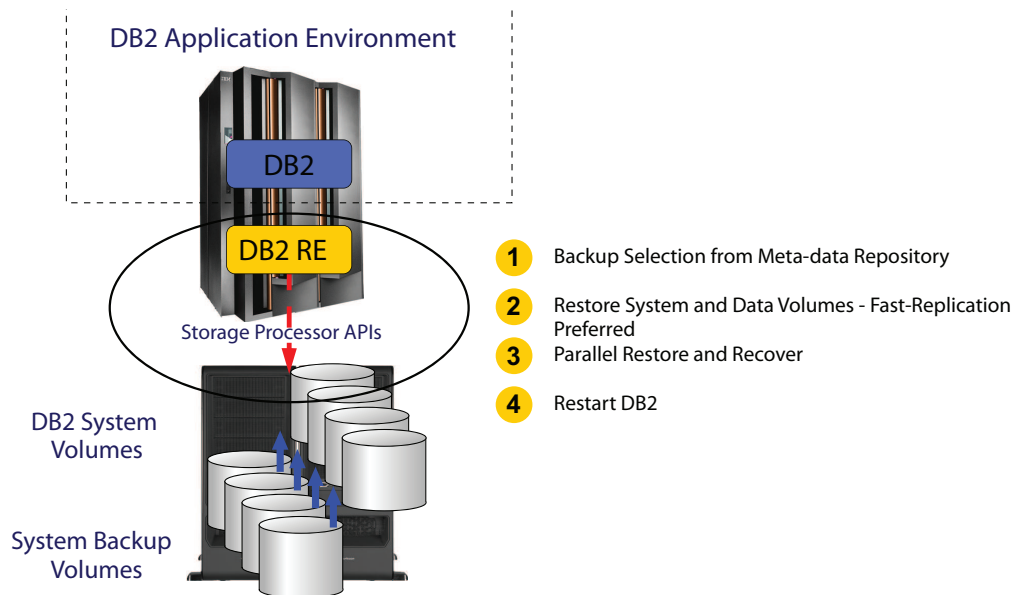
DB2 Application Environment

DB2

DB2 RE

Storage Processor APIs

DB2 System Volumes

System Backup Volumes

1 Backup Selection from Meta-data Repository

2 Restore System and Data Volumes - Fast-Replication Preferred

3 Parallel Restore and Recover

4 Restart DB2